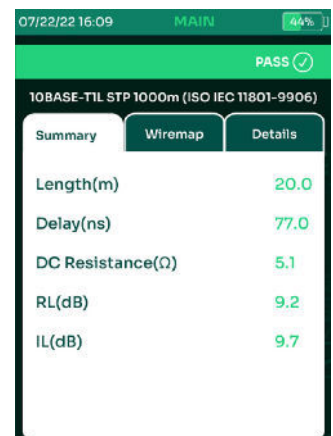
07/22/22 16:09 MAIN 44%

PASS

10BASE-T1L STP 1000m (ISO IEC 11801-9906)

Summary Wiremap Details

| | |
|---|---|
| Length(m) | 20.0 |
| Delay(ns) | 77.0 |
| DC Resistance(Ω) | 5.1 |
| RL(dB) | 9.2 |
| IL(dB) | 9.7 |